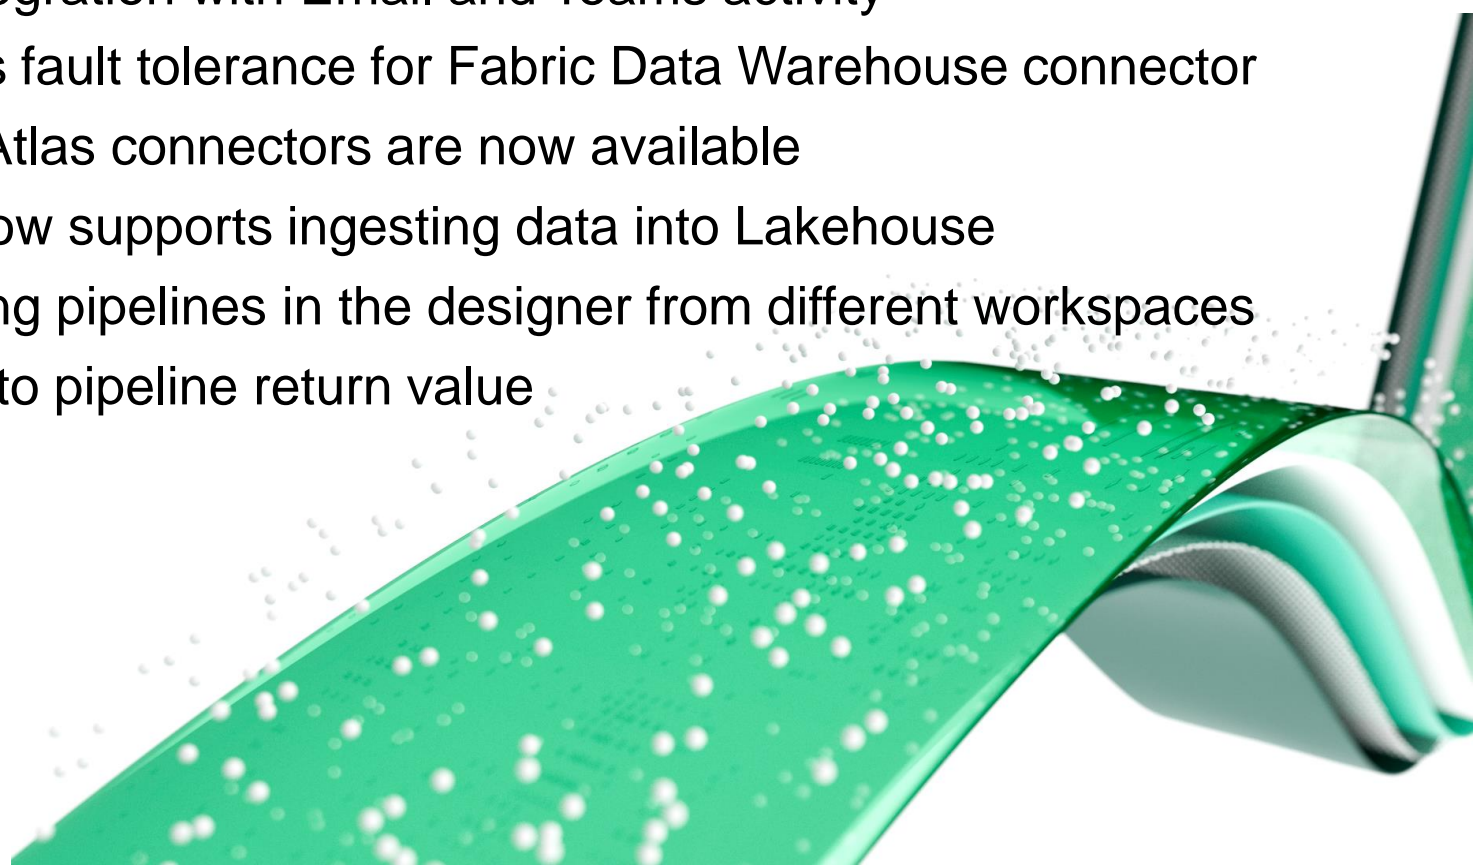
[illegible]gration with Email and Teams activity
s fault tolerance for Fabric Data Warehouse connector
Atlas connectors are now available
ow supports ingesting data into Lakehouse
ng pipelines in the designer from different workspaces
to pipeline return value